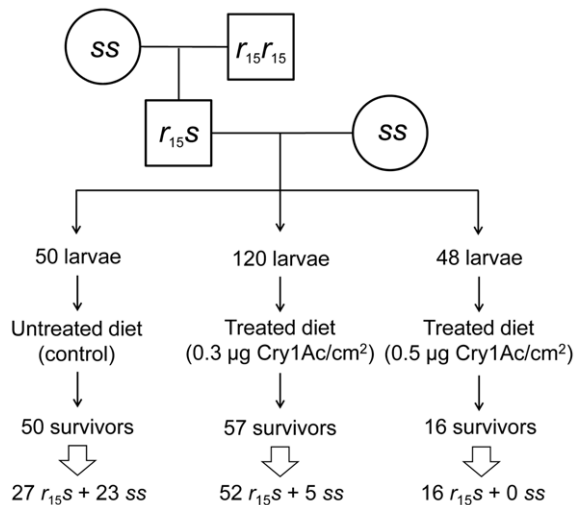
$ss$

$r_{15}r_{15}$

$r_{15}s$

$ss$

50 larvae

Untreated diet (control)

50 survivors

27 $r_{15}s$ + 23 $ss$

120 larvae

Treated diet (0.3 μg Cry1Ac/cm$^2$)

57 survivors

52 $r_{15}s$ + 5 $ss$

48 larvae

Treated diet (0.5 μg Cry1Ac/cm$^2$)

16 survivors

16 $r_{15}s$ + 0 $ss$